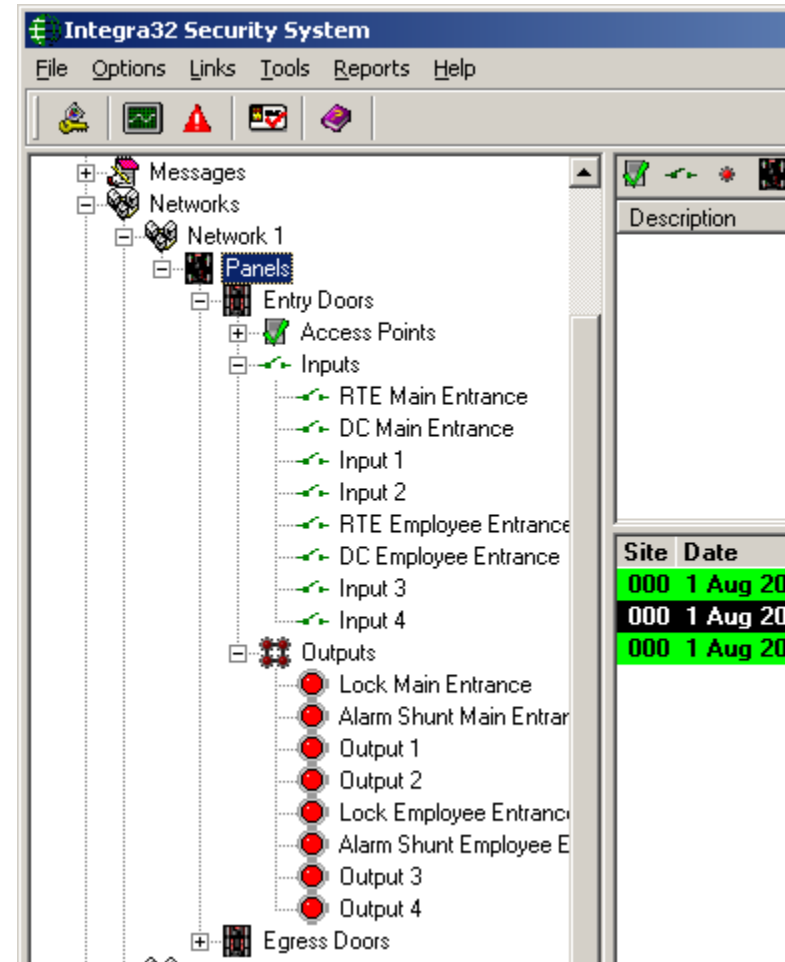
Integra32 Security System

File Options Links Tools Reports Help

Messages
Networks
Network 1
Panels
Entry Doors
Access Points
Inputs
RTE Main Entrance
DC Main Entrance
Input 1
Input 2
RTE Employee Entrance
DC Employee Entrance
Input 3
Input 4
Outputs
Lock Main Entrance
Alarm Shunt Main Entran
Output 1
Output 2
Lock Employee Entranc
Alarm Shunt Employee E
Output 3
Output 4
Egress Doors

Description

| Site | Date |
|---|---|
| 000 | 1 Aug 20 |
| 000 | 1 Aug 20 |
| 000 | 1 Aug 20 |